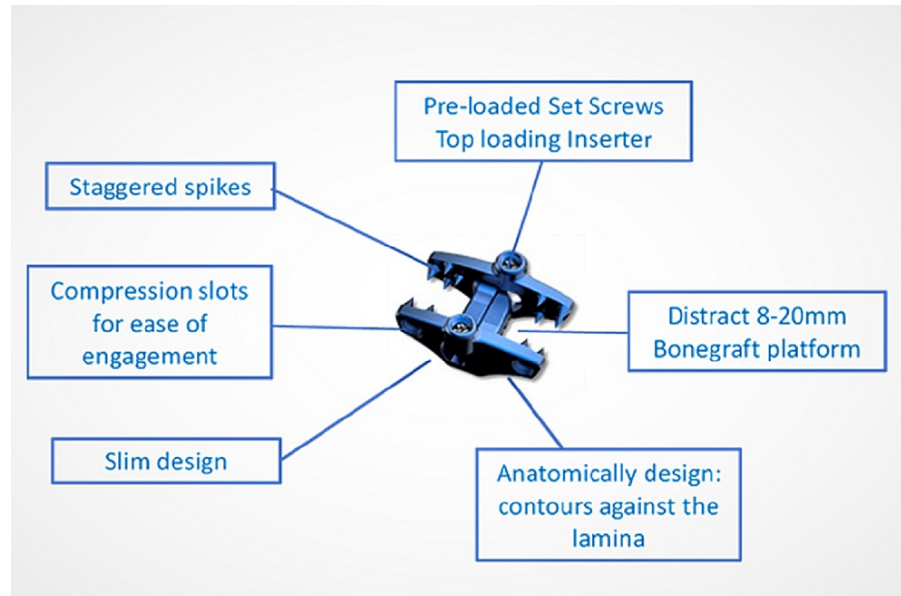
Pre-loaded Set Screws
Top loading Inserter

Staggered spikes

Compression slots for ease of engagement

Distract 8-20mm
Bonegraft platform

Slim design

Anatomically design: contours against the lamina